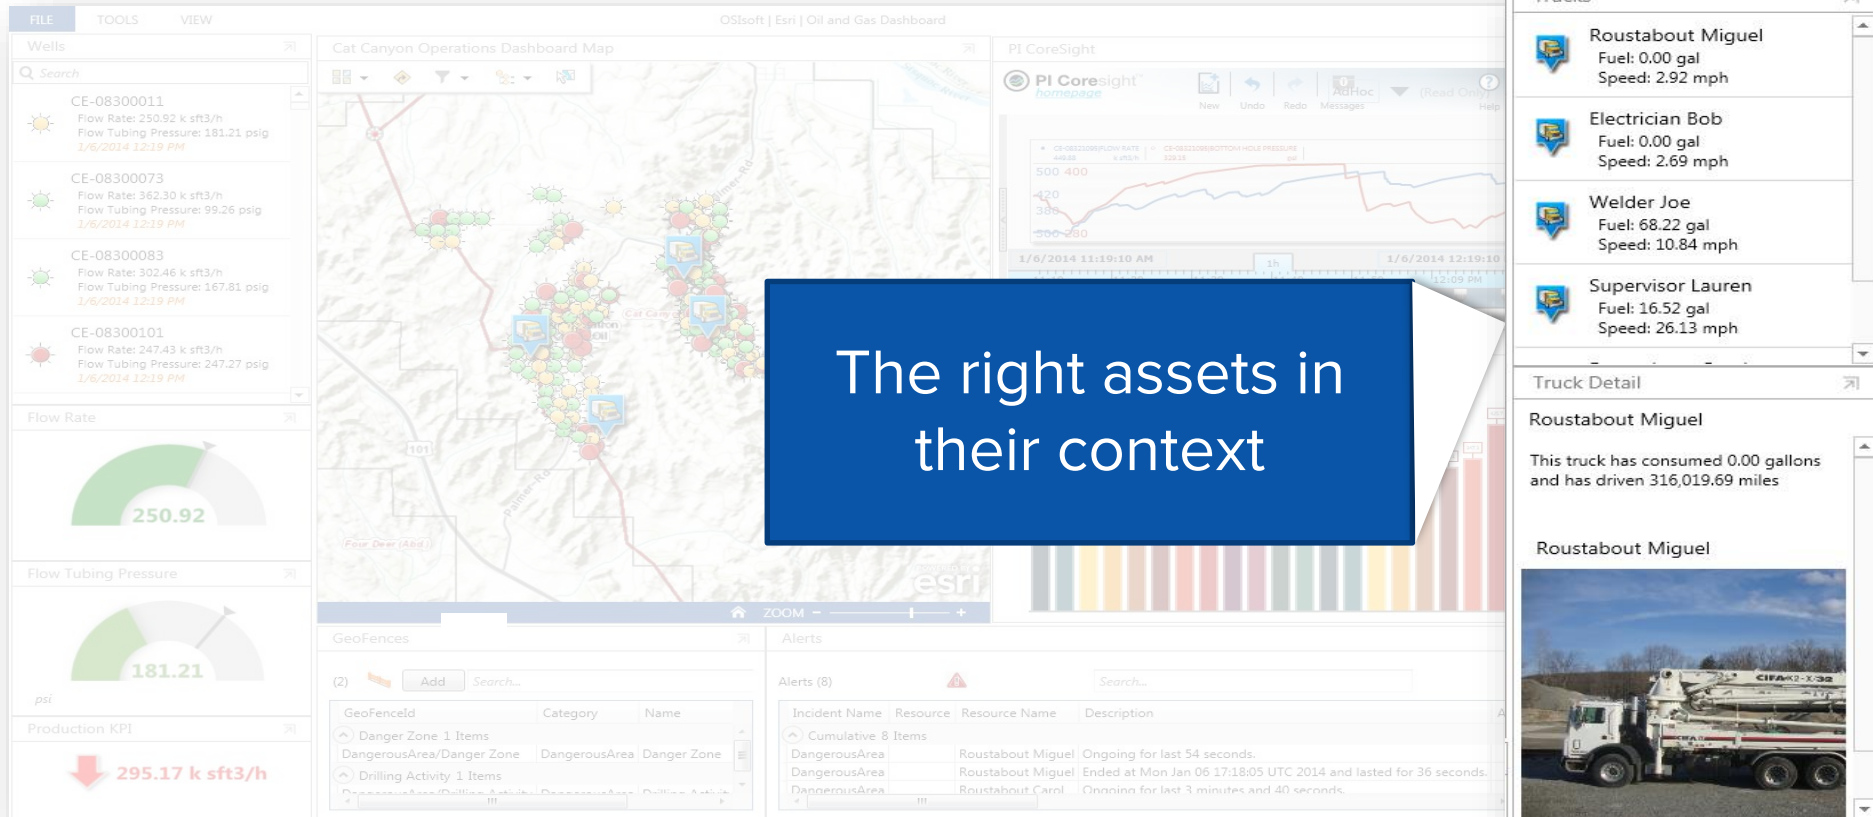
FILE TOOLS VIEW

OSIsoft | Esri | Oil and Gas Dashboard

Wells

Search

CE-08300011
Flow Rate: 250.92 k sft3/h
Flow Tubing Pressure: 181.21 psig
1/6/2014 12:19 PM

CE-08300073
Flow Rate: 362.30 k sft3/h
Flow Tubing Pressure: 99.26 psig
1/6/2014 12:19 PM

CE-08300083
Flow Rate: 302.46 k sft3/h
Flow Tubing Pressure: 167.81 psig
1/6/2014 12:19 PM

CE-08300101
Flow Rate: 247.43 k sft3/h
Flow Tubing Pressure: 247.27 psig
1/6/2014 12:19 PM

Flow Rate

250.92

Flow Tubing Pressure

181.21

psi

Production KPI

295.17 k sft3/h

Cat Canyon Operations Dashboard Map

ZOOM

PI CoreSight

PI Coresight homepage

New Undo Redo Messages AdHoc Help

500 400
420
380
300 280

1/6/2014 11:19:10 AM 1h 1/6/2014 12:19:10

The right assets in their context

Roustabout Miguel
Fuel: 0.00 gal
Speed: 2.92 mph

Electrician Bob
Fuel: 0.00 gal
Speed: 2.69 mph

Welder Joe
Fuel: 68.22 gal
Speed: 10.84 mph

Supervisor Lauren
Fuel: 16.52 gal
Speed: 26.13 mph

Truck Detail

Roustabout Miguel

This truck has consumed 0.00 gallons and has driven 316,019.69 miles

Roustabout Miguel

GeoFences

(2) Add Search...

| GeoFenceId | Category | Name |
|---|---|---|
| Danger Zone 1 Items | | |
| DangerousArea/Danger Zone | DangerousArea | Danger Zone |
| Drilling Activity 1 Items | | |

Alerts

Alerts (8) Search...

| Incident Name | Resource | Resource Name | Description |
|---|---|---|---|
| Cumulative 8 Items | | | |
| DangerousArea | | Roustabout Miguel | Ongoing for last 54 seconds. |
| DangerousArea | | Roustabout Miguel | Ended at Mon Jan 06 17:18:05 UTC 2014 and lasted for 36 seconds. |
| DangerousArea | | Roustabout Carol | Ongoing for last 3 minutes and 40 seconds. |